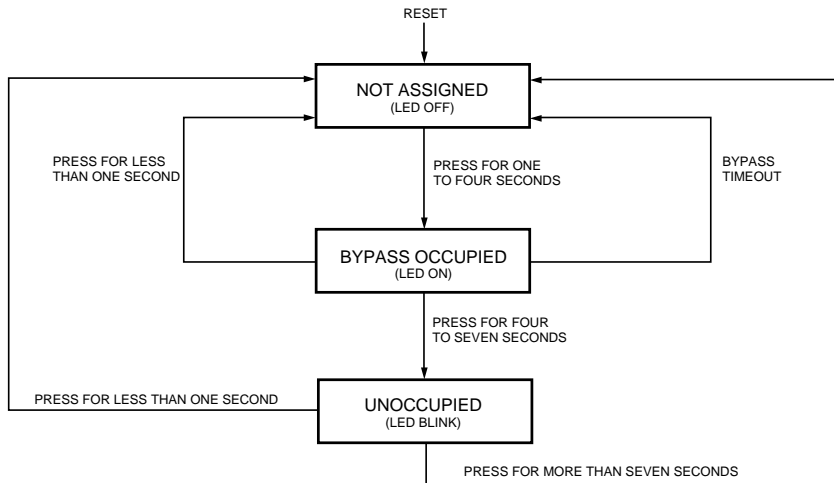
RESET

NOT ASSIGNED
(LED OFF)

PRESS FOR LESS THAN ONE SECOND

PRESS FOR ONE TO FOUR SECONDS

BYPASS TIMEOUT

BYPASS OCCUPIED
(LED ON)

PRESS FOR FOUR TO SEVEN SECONDS

PRESS FOR LESS THAN ONE SECOND

UNOCCUPIED
(LED BLINK)

PRESS FOR MORE THAN SEVEN SECONDS